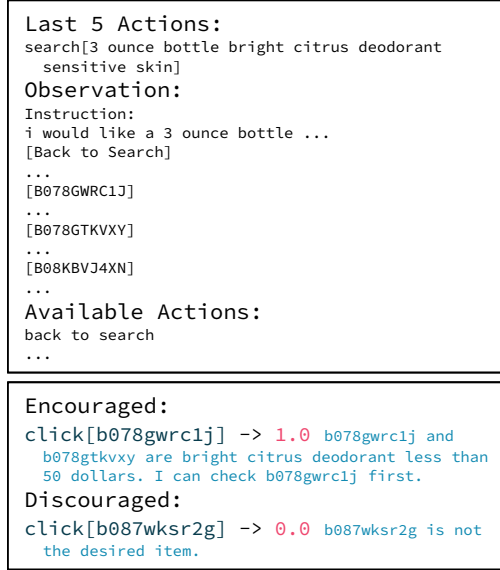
Last 5 Actions:
search[3 ounce bottle bright citrus deodorant sensitive skin]
Observation:
Instruction:
i would like a 3 ounce bottle ...
[Back to Search]
...
[B078GWRC1J]
...
[B078GTKVXY]
...
[B08KBVJ4XN]
...
Available Actions:
back to search
...

Encouraged:
click[b078gwrc1j] -> 1.0 b078gwrc1j and b078gtkvxy are bright citrus deodorant less than 50 dollars. I can check b078gwrc1j first.
Discouraged:
click[b087wksr2g] -> 0.0 b087wksr2g is not the desired item.